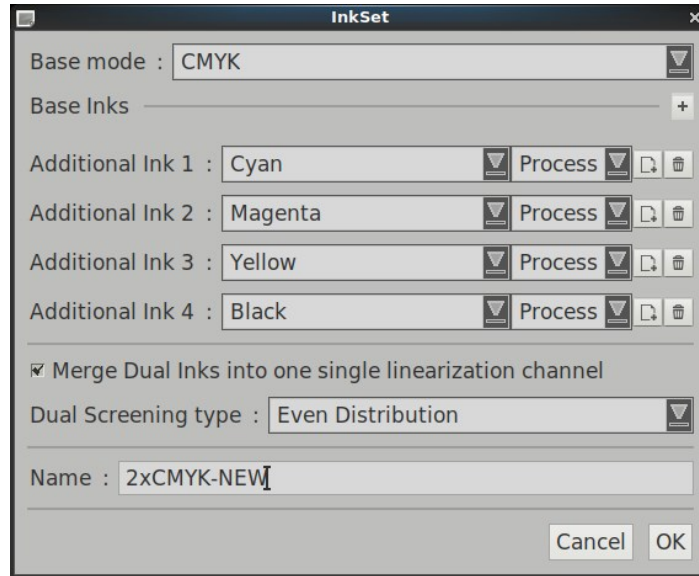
InkSet

Base mode : CMYK

Base Inks +

Additional Ink 1 : Cyan Process

Additional Ink 2 : Magenta Process

Additional Ink 3 : Yellow Process

Additional Ink 4 : Black Process

Merge Dual Inks into one single linearization channel

Dual Screening type : Even Distribution

Name : 2xCMYK-NEW

Cancel OK